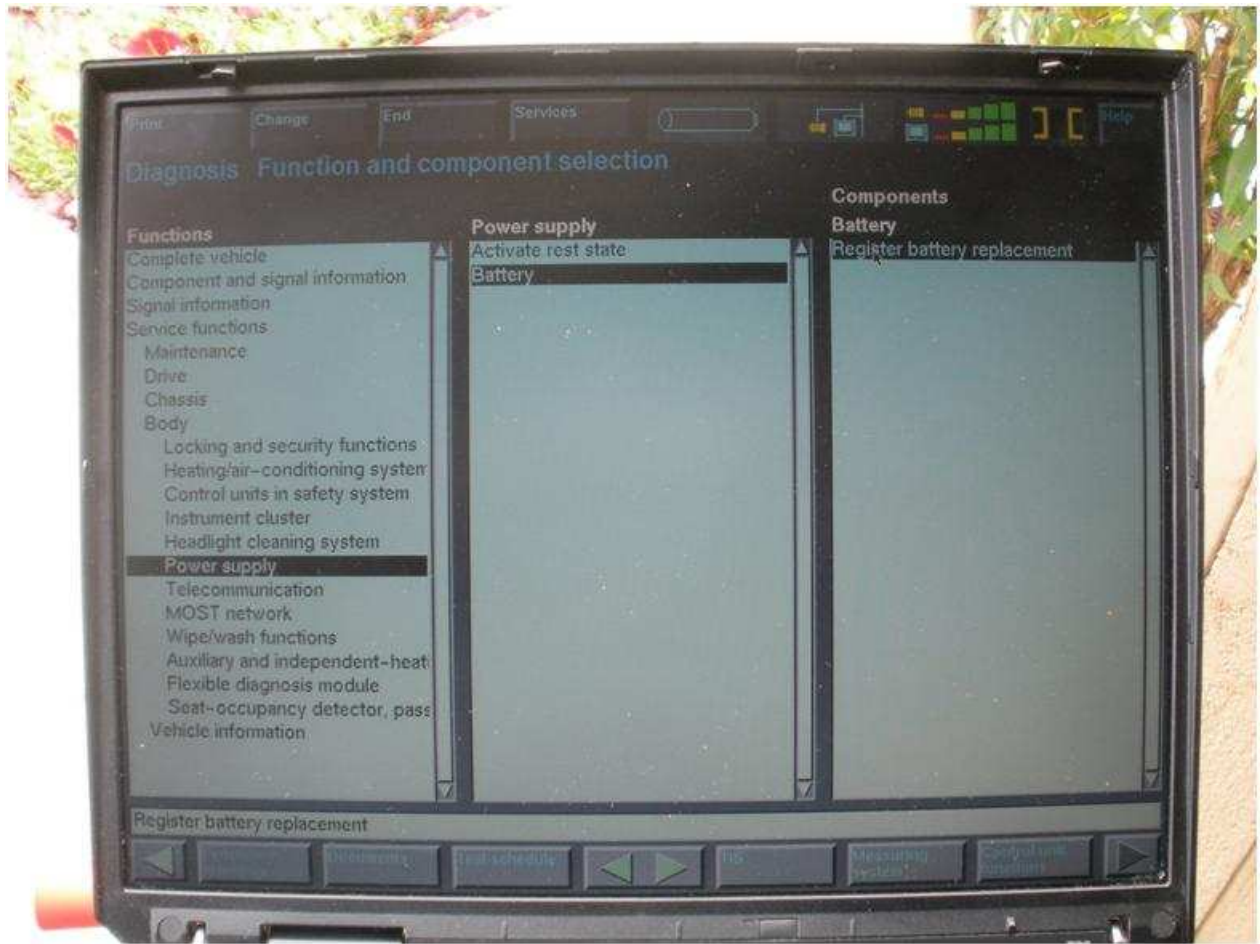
Print Change End Services Help

Diagnosis Function and component selection

Functions
Complete vehicle
Component and signal information
Signal information
Service functions
Maintenance
Drive
Chassis
Body
Locking and security functions
Heating/air-conditioning system
Control units in safety system
Instrument cluster
Headlight cleaning system
Power supply
Telecommunication
MOST network
Wipe/wash functions
Auxiliary and independent-heat
Flexible diagnosis module
Seat-occupancy detector, pass
Vehicle infomation

Power supply
Activate rest state
Battery

Components
Battery
Register battery replacement

Register battery replacement

Documents Test schedule IIS Measuring system Control unit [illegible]